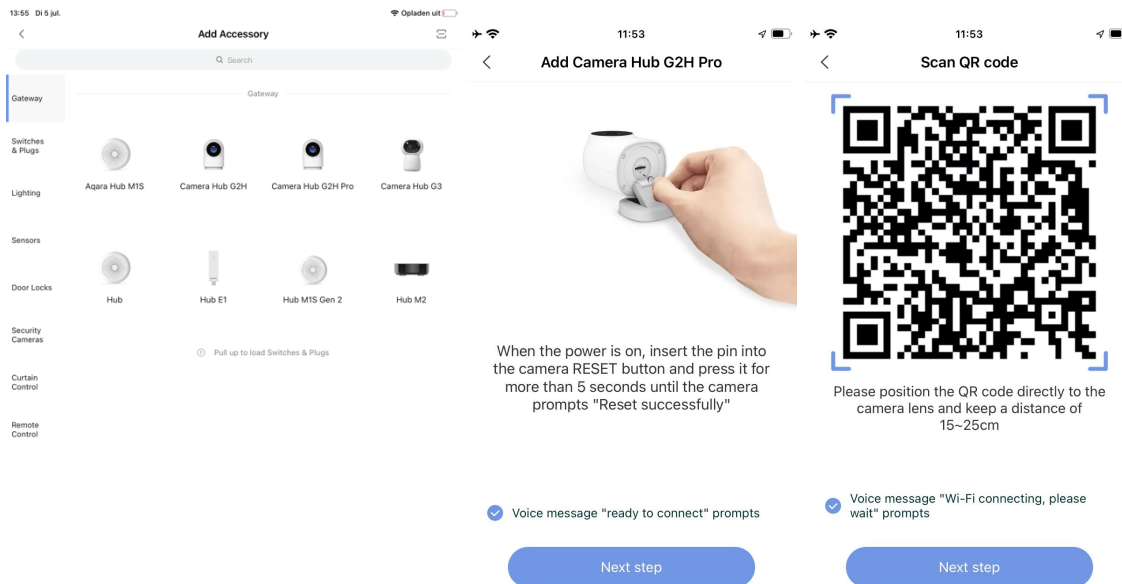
13:55 Di 5 jul.
Opladen uit

Add Accessory

Search

Gateway
Switches & Plugs
Lighting
Sensors
Door Locks
Security Cameras
Curtain Control
Remote Control

Gateway

Aqara Hub M1S
Camera Hub G2H
Camera Hub G2H Pro
Camera Hub G3
Hub
Hub E1
Hub M1S Gen 2
Hub M2

Pull up to load Switches & Plugs

11:53

Add Camera Hub G2H Pro

When the power is on, insert the pin into the camera RESET button and press it for more than 5 seconds until the camera prompts "Reset successfully"

Voice message "ready to connect" prompts

Next step

11:53

Scan QR code

Please position the QR code directly to the camera lens and keep a distance of 15~25cm

Voice message "Wi-Fi connecting, please wait" prompts

Next step